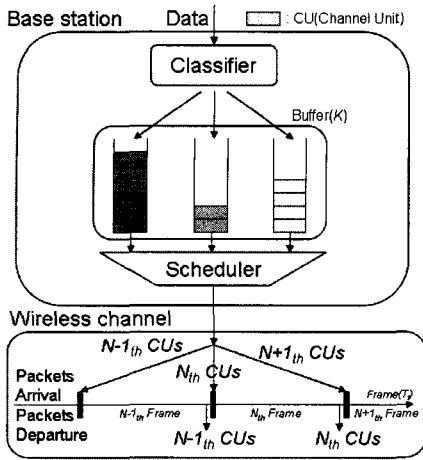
Base station

Data

: CU(Channel Unit)

Classifier

Buffer(K)

Scheduler

Wireless channel

N-1th CUs

Nth CUs

N+1th CUs

Packets Arrival

Packets Departure

Frame(T)

N-1th Frame

Nth Frame

N+1th Frame

N-1th CUs

Nth CUs